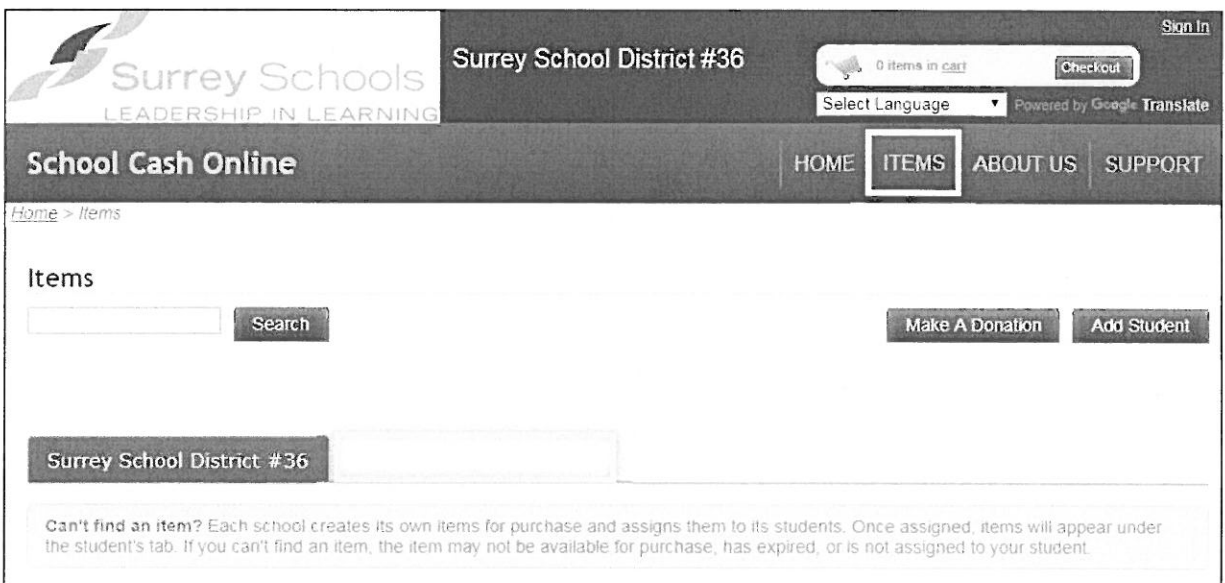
Surrey Schools
LEADERSHIP IN LEARNING

Surrey School District #36

Sign In

0 items in cart

Checkout

Select Language

Powered by Google Translate

School Cash Online

HOME ITEMS ABOUT US SUPPORT

Home > Items

Items

Search

Make A Donation

Add Student

Surrey School District #36

Can't find an item? Each school creates its own items for purchase and assigns them to its students. Once assigned, items will appear under the student's tab. If you can't find an item, the item may not be available for purchase, has expired, or is not assigned to your student.